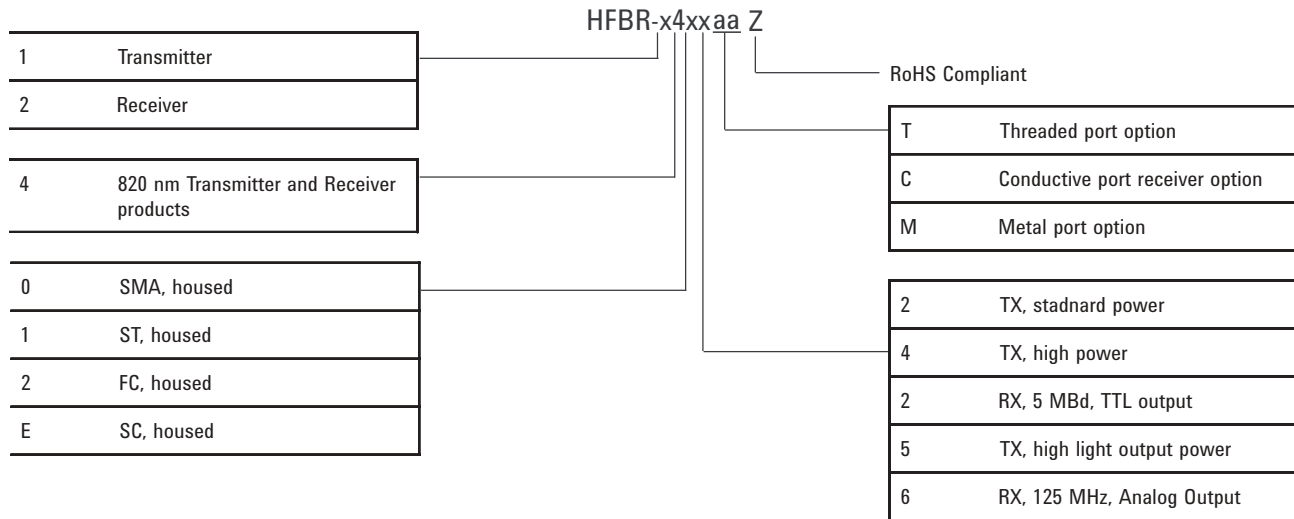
HFBR-x4xxaa Z

| 1 | Transmitter |
|---|---|
| 2 | Receiver |

| 4 | 820 nm Transmitter and Receiver products |
|---|---|

| 0 | SMA, housed |
|---|---|
| 1 | ST, housed |
| 2 | FC, housed |
| E | SC, housed |

RoHS Compliant

| T | Threaded port option |
|---|---|
| C | Conductive port receiver option |
| M | Metal port option |

| 2 | TX, stadnard power |
|---|---|
| 4 | TX, high power |
| 2 | RX, 5 MBd, TTL output |
| 5 | TX, high light output power |
| 6 | RX, 125 MHz, Analog Output |